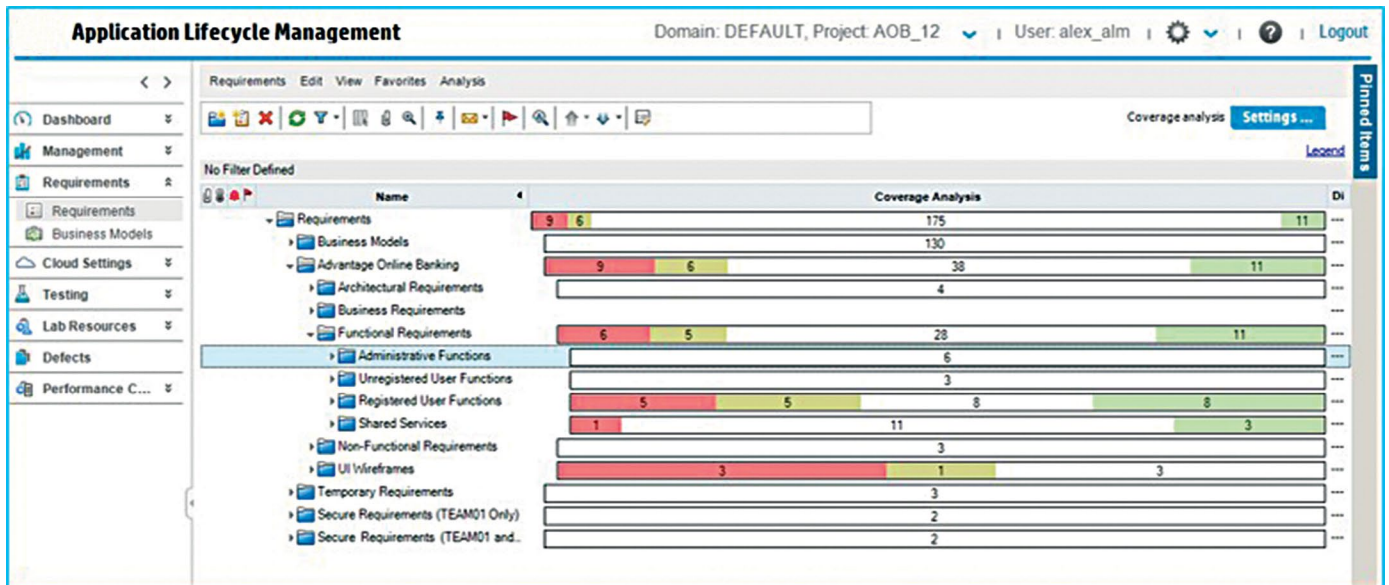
Application Lifecycle Management

Domain: DEFAULT, Project: AOB_12 | User: alex_alm | | Logout

Dashboard
Management
Requirements
Requirements
Business Models
Cloud Settings
Testing
Lab Resources
Defects
Performance C...

Requirements Edit View Favorites Analysis

Coverage analysis Settings ...

Pinned Items

No Filter Defined

Legend

| Name | Coverage Analysis | Di |
|---|---|---|
| Requirements | 9 6 175 11 | --- |
| Business Models | 130 | --- |
| Advantage Online Banking | 9 6 38 11 | --- |
| Architectural Requirements | 4 | --- |
| Business Requirements | | --- |
| Functional Requirements | 6 5 28 11 | --- |
| Administrative Functions | 6 | --- |
| Unregistered User Functions | 3 | --- |
| Registered User Functions | 5 5 8 8 | --- |
| Shared Services | 1 11 3 | --- |
| Non-Functional Requirements | 3 | --- |
| UI Wireframes | 3 1 3 | --- |
| Temporary Requirements | 3 | --- |
| Secure Requirements (TEAM01 Only) | 2 | --- |
| Secure Requirements (TEAM01 and... | 2 | --- |